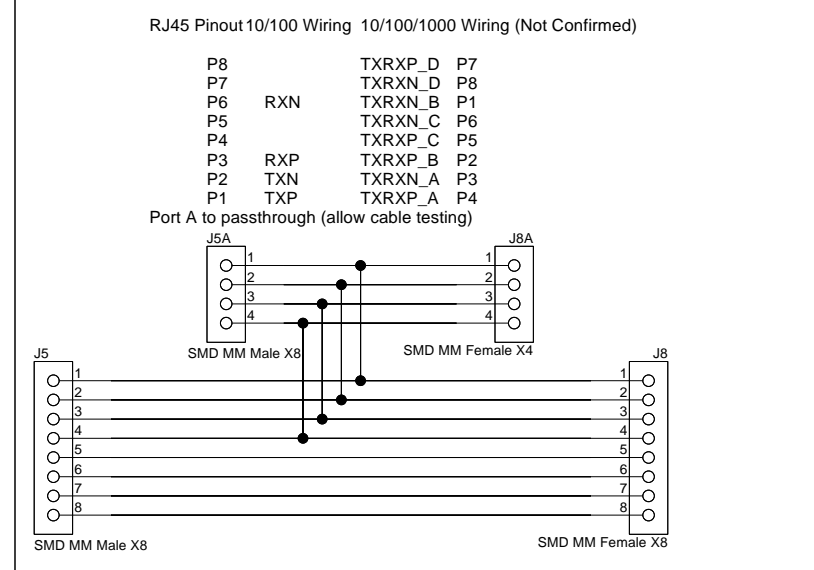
RJ45 Pinout 10/100 Wiring 10/100/1000 Wiring (Not Confirmed)

| | | | |
|---|---|---|---|
| P8 | | TXRXP_D | P7 |
| P7 | | TXRXN_D | P8 |
| P6 | RXN | TXRXN_B | P1 |
| P5 | | TXRXN_C | P6 |
| P4 | | TXRXP_C | P5 |
| P3 | RXP | TXRXP_B | P2 |
| P2 | TXN | TXRXN_A | P3 |
| P1 | TXP | TXRXP_A | P4 |

Port A to passthrough (allow cable testing)

J5A
1
2
3
4
SMD MM Male X8

J8A
1
2
3
4
SMD MM Female X4

J5
1
2
3
4
5
6
7
8
SMD MM Male X8

J8
1
2
3
4
5
6
7
8
SMD MM Female X8